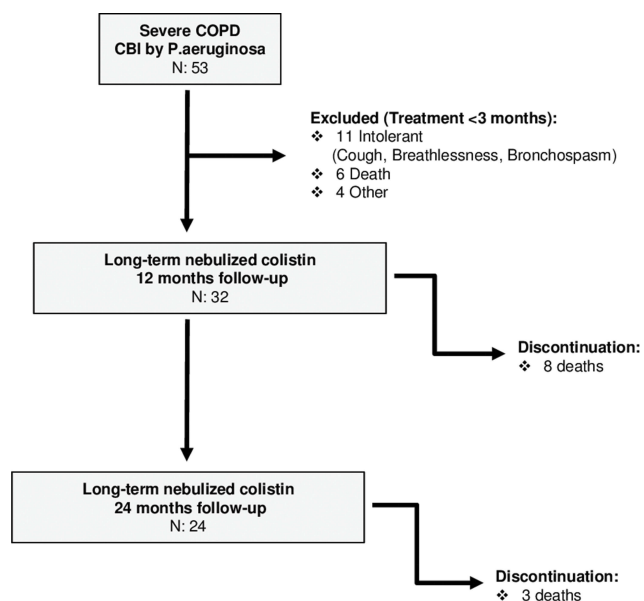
Severe COPD
CBI by P.aeruginosa
N: 53

Excluded (Treatment <3 months):
❖ 11 Intolerant
(Cough, Breathlessness, Bronchospasm)
❖ 6 Death
❖ 4 Other

Long-term nebulized colistin
12 months follow-up
N: 32

Discontinuation:
❖ 8 deaths

Long-term nebulized colistin
24 months follow-up
N: 24

Discontinuation:
❖ 3 deaths